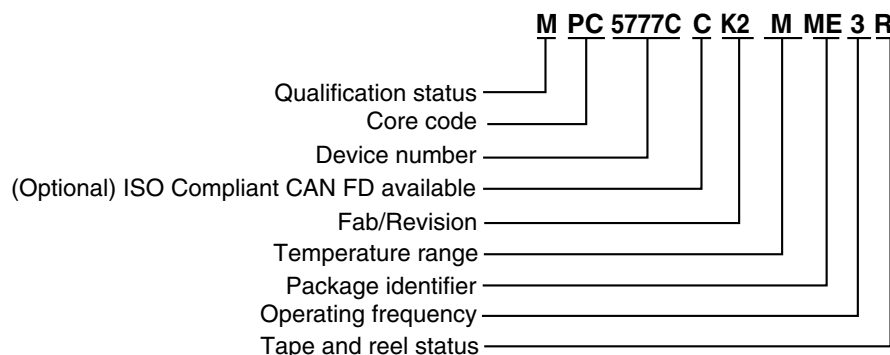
M PC 5777C C K2 M ME 3 R

Qualification status
Core code
Device number
(Optional) ISO Compliant CAN FD available
Fab/Revision
Temperature range
Package identifier
Operating frequency
Tape and reel status